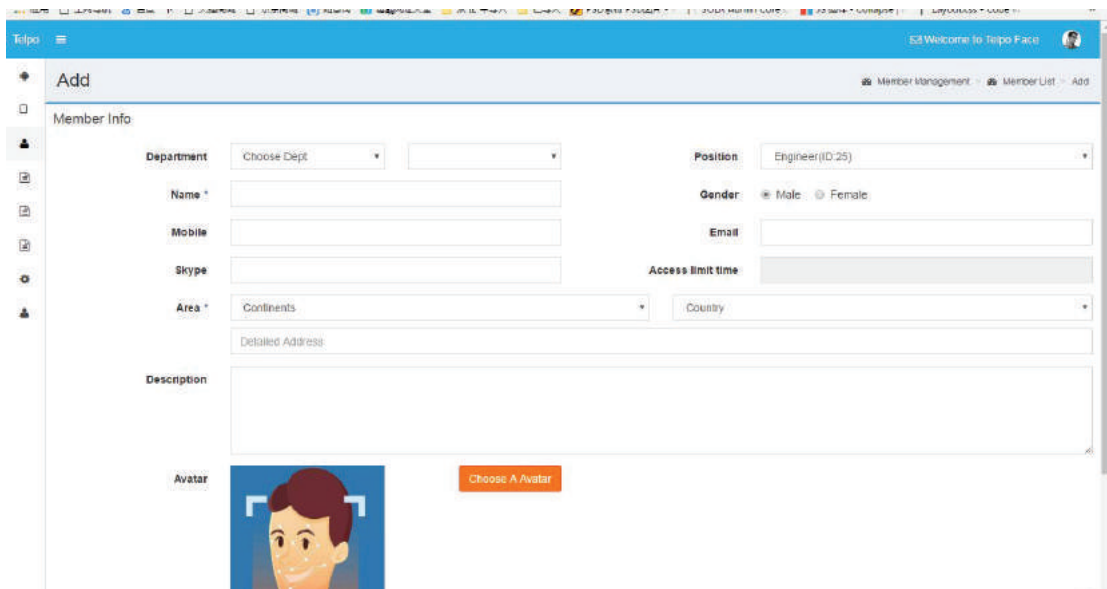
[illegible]

Telpo ≡

Welcome to Telpo Face

Add

Member Management > Member List > Add

Member Info

Department Choose Dept

Position Engineer(ID:25)

Name *

Gender Male Female

Mobile

Email

Skype

Access limit time

Area * Continents Country

Detailed Address

Description

Avatar

Choose A Avatar